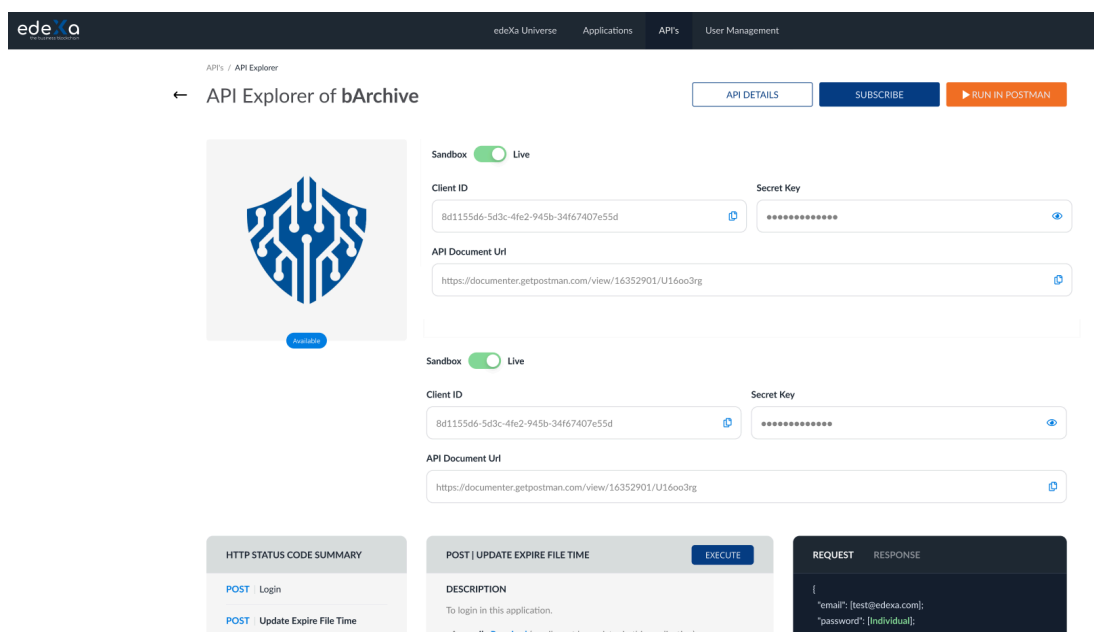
edeXa
the business blockchain

edeXa Universe Applications API's User Management

API's / API Explorer

← API Explorer of bArchive

API DETAILS SUBSCRIBE ▶ RUN IN POSTMAN

Available

Sandbox Live

Client ID
8d1155d6-5d3c-4fe2-945b-34f67407e55d

Secret Key
•••••••••••••

API Document Url
https://documenter.getpostman.com/view/16352901/U16oo3rg

Sandbox Live

Client ID
8d1155d6-5d3c-4fe2-945b-34f67407e55d

Secret Key
•••••••••••••

API Document Url
https://documenter.getpostman.com/view/16352901/U16oo3rg

HTTP STATUS CODE SUMMARY

POST | Login

POST | Update Expire File Time

POST | UPDATE EXPIRE FILE TIME

EXECUTE

DESCRIPTION

To login in this application.

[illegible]

REQUEST RESPONSE

{
"email": [test@edexa.com];
"password": [Individual];